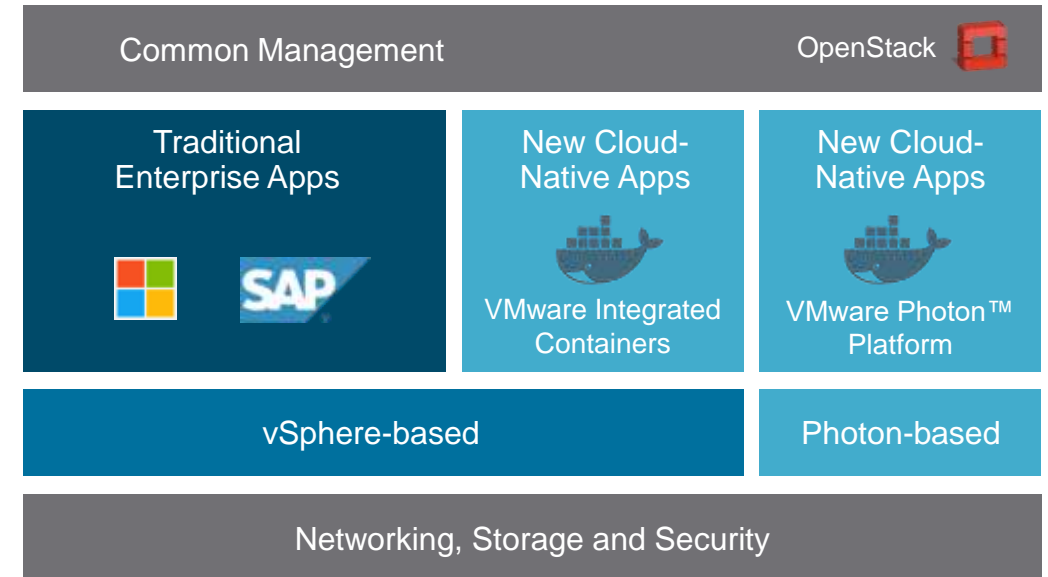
Common Management

OpenStack

Traditional Enterprise Apps

SAP

New Cloud-Native Apps

VMware Integrated Containers

New Cloud-Native Apps

VMware Photon™ Platform

vSphere-based

Photon-based

Networking, Storage and Security